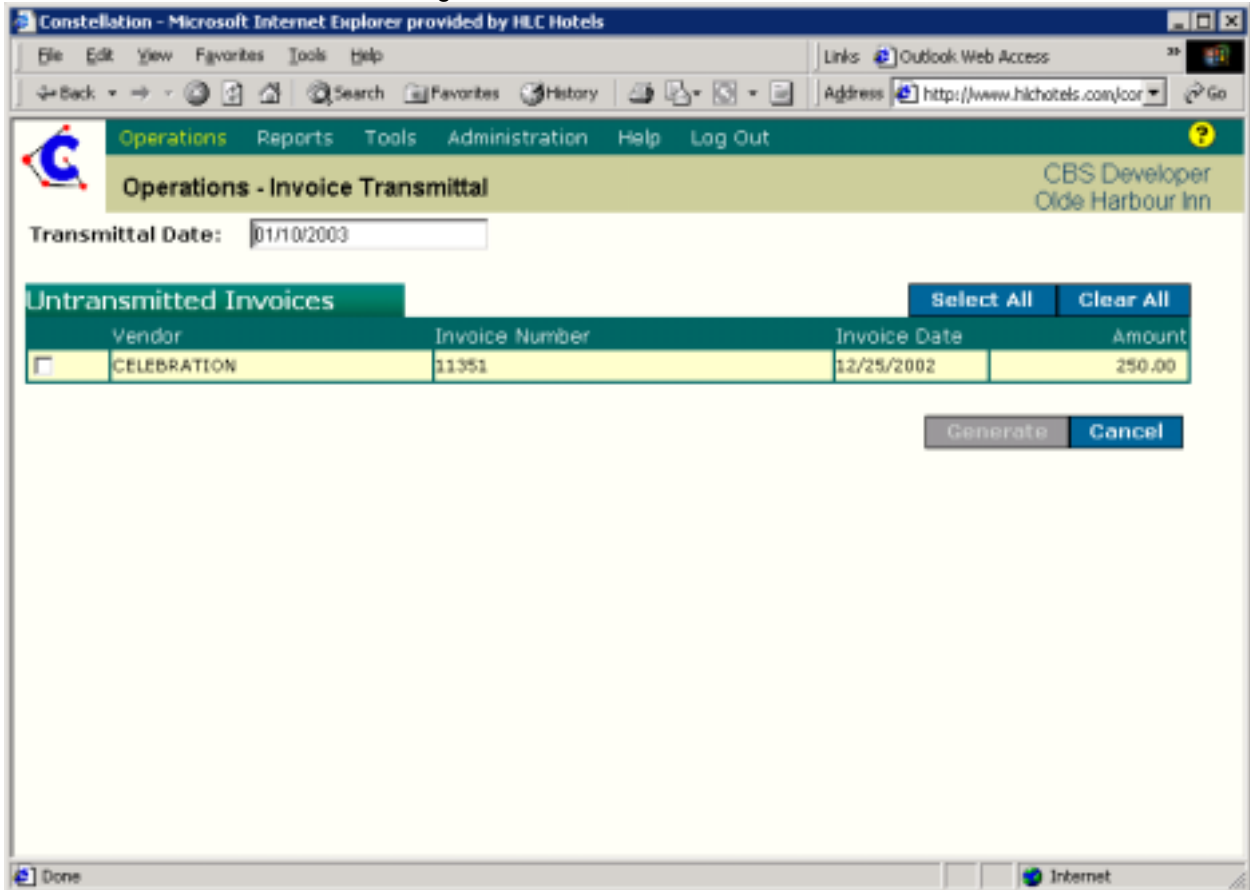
Constellation - Microsoft Internet Explorer provided by HLC Hotels

File Edit View Favorites Tools Help

Links Outlook Web Access

Back Search Favorites History

Address http://www.hlchotels.com/cor Go

Operations Reports Tools Administration Help Log Out

Operations - Invoice Transmittal

CBS Developer
Olde Harbour Inn

Transmittal Date: 01/10/2003

Untransmitted Invoices

Select All Clear All

| | Vendor | Invoice Number | Invoice Date | Amount |
|---|---|---|---|---|
| | CELEBRATION | 11351 | 12/25/2002 | 250.00 |

Generate Cancel

Done

Internet